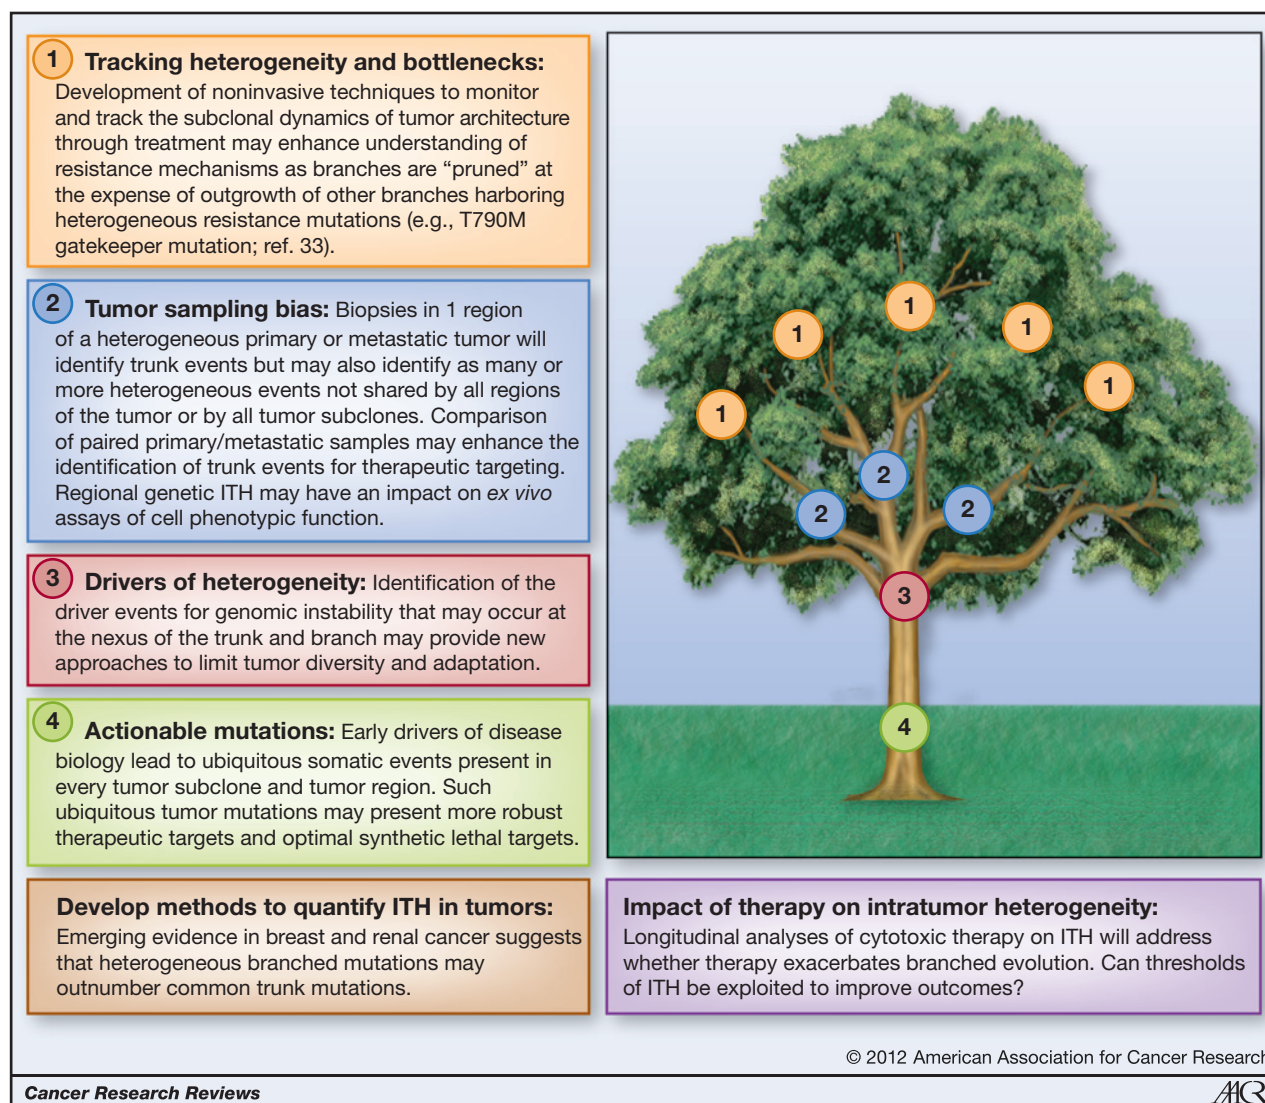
1 Tracking heterogeneity and bottlenecks: Development of noninvasive techniques to monitor and track the subclonal dynamics of tumor architecture through treatment may enhance understanding of resistance mechanisms as branches are "pruned" at the expense of outgrowth of other branches harboring heterogeneous resistance mutations (e.g., T790M gatekeeper mutation; ref. 33).

2 Tumor sampling bias: Biopsies in 1 region of a heterogeneous primary or metastatic tumor will identify trunk events but may also identify as many or more heterogeneous events not shared by all regions of the tumor or by all tumor subclones. Comparison of paired primary/metastatic samples may enhance the identification of trunk events for therapeutic targeting. Regional genetic ITH may have an impact on ex vivo assays of cell phenotypic function.

3 Drivers of heterogeneity: Identification of the driver events for genomic instability that may occur at the nexus of the trunk and branch may provide new approaches to limit tumor diversity and adaptation.

4 Actionable mutations: Early drivers of disease biology lead to ubiquitous somatic events present in every tumor subclone and tumor region. Such ubiquitous tumor mutations may present more robust therapeutic targets and optimal synthetic lethal targets.

1 1 1 1 1 1 2 2 2 3 4

Develop methods to quantify ITH in tumors: Emerging evidence in breast and renal cancer suggests that heterogeneous branched mutations may outnumber common trunk mutations.

Impact of therapy on intratumor heterogeneity: Longitudinal analyses of cytotoxic therapy on ITH will address whether therapy exacerbates branched evolution. Can thresholds of ITH be exploited to improve outcomes?

© 2012 American Association for Cancer Research

Cancer Research Reviews

AACR